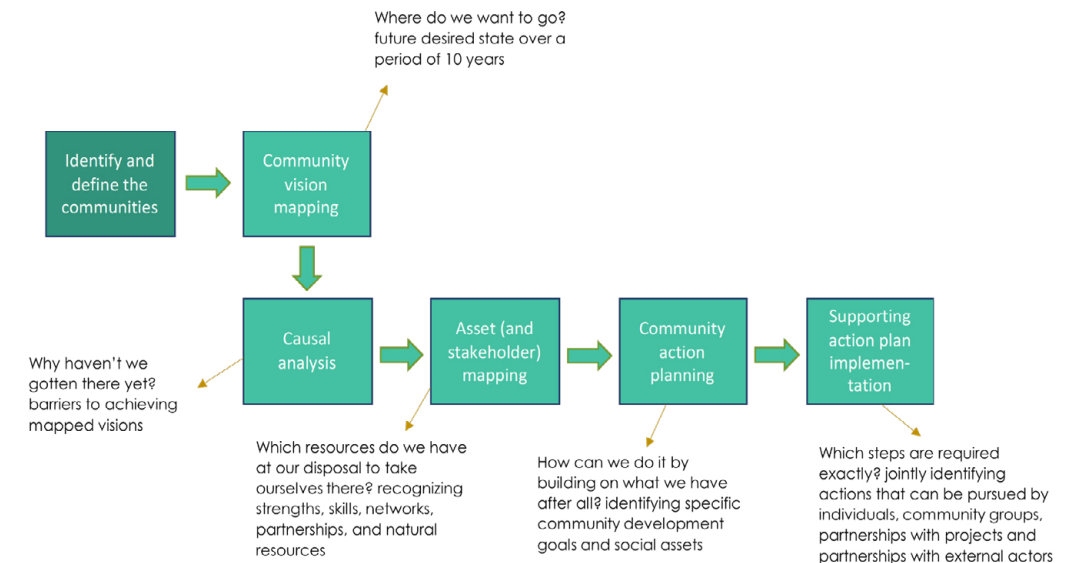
Where do we want to go? future desired state over a period of 10 years

Identify and define the communities

Community vision mapping

Causal analysis

Asset (and stakeholder) mapping

Community action planning

Supporting action plan implementation

Why haven't we gotten there yet? barriers to achieving mapped visions

Which resources do we have at our disposal to take ourselves there? recognizing strengths, skills, networks, partnerships, and natural resources

How can we do it by building on what we have after all? identifying specific community development goals and social assets

Which steps are required exactly? jointly identifying actions that can be pursued by individuals, community groups, partnerships with projects and partnerships with external actors